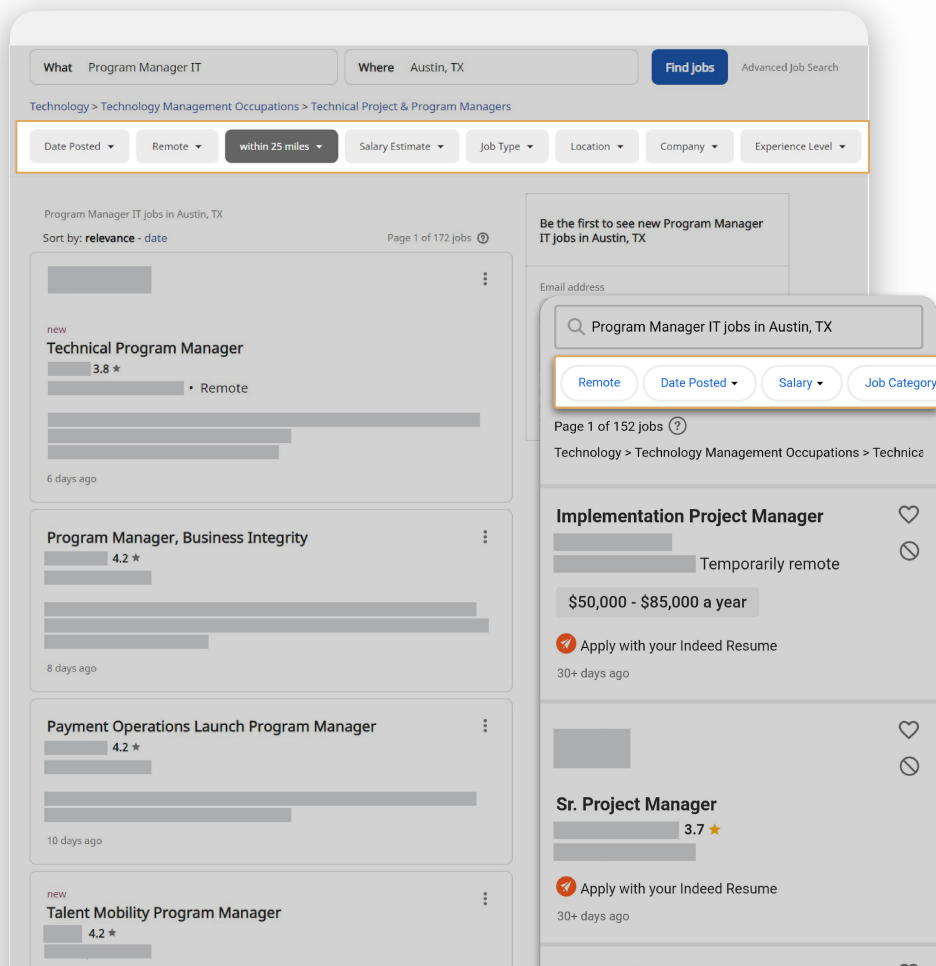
What Program Manager IT
Where Austin, TX
Find jobs
Advanced Job Search

Technology > Technology Management Occupations > Technical Project & Program Managers

Date Posted
Remote
within 25 miles
Salary Estimate
Job Type
Location
Company
Experience Level

Program Manager IT jobs in Austin, TX
Sort by: relevance - date
Page 1 of 172 jobs

new
Technical Program Manager
3.8 ★
• Remote
6 days ago

Program Manager, Business Integrity
4.2 ★
8 days ago

Payment Operations Launch Program Manager
4.2 ★
10 days ago

new
Talent Mobility Program Manager
4.2 ★

Be the first to see new Program Manager IT jobs in Austin, TX
Email address

Program Manager IT jobs in Austin, TX
Remote
Date Posted
Salary
Job Category
Page 1 of 152 jobs
Technology > Technology Management Occupations > Technica

Implementation Project Manager
Temporarily remote
$50,000 - $85,000 a year
Apply with your Indeed Resume
30+ days ago

Sr. Project Manager
3.7 ★
Apply with your Indeed Resume
30+ days ago